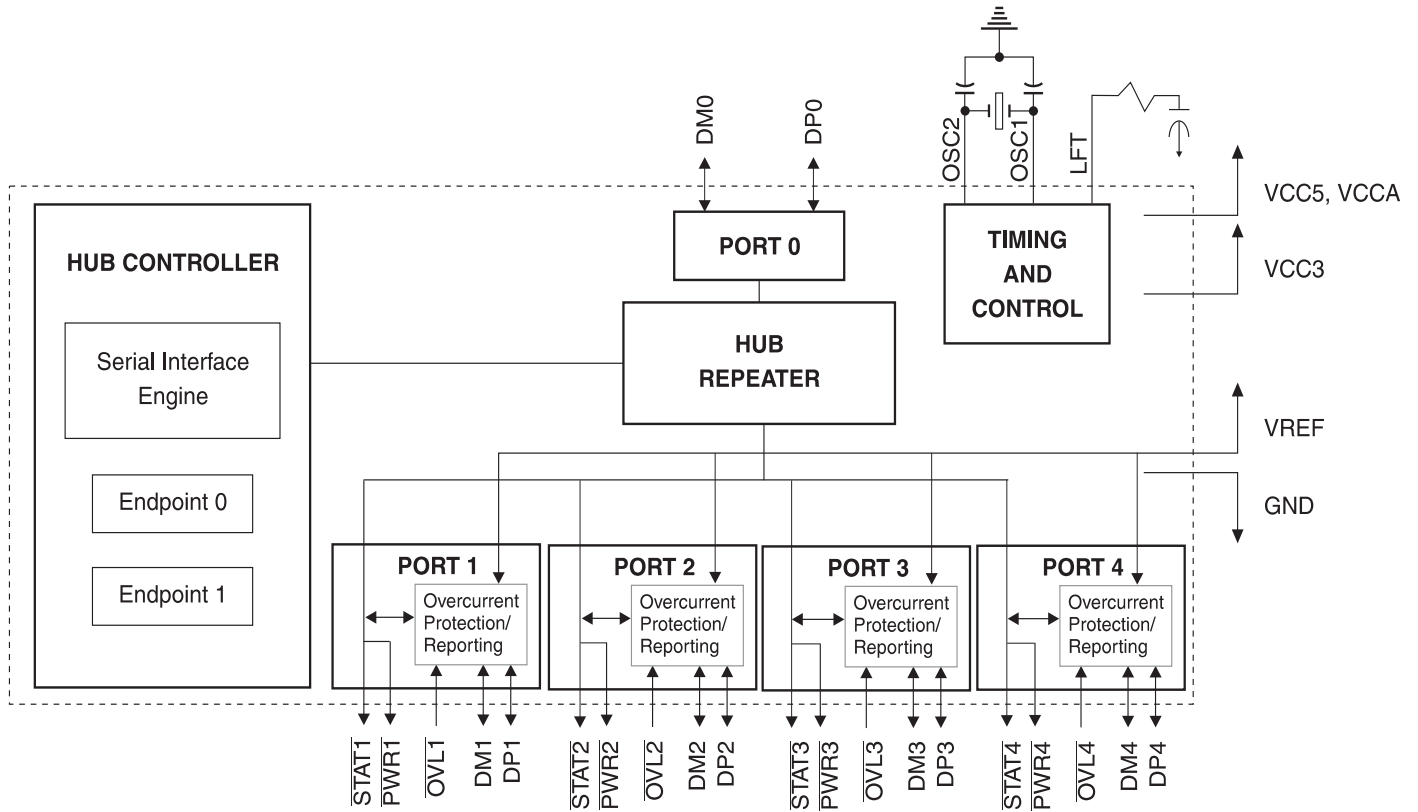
DM0
DP0
OSC2
OSC1
LFT
VCC5, VCCA
VCC3
HUB CONTROLLER
Serial Interface Engine
Endpoint 0
Endpoint 1
PORT 0
HUB REPEATER
TIMING AND CONTROL
VREF
GND
PORT 1
Overcurrent Protection/ Reporting
PORT 2
Overcurrent Protection/ Reporting
PORT 3
Overcurrent Protection/ Reporting
PORT 4
Overcurrent Protection/ Reporting
$\overline{STAT1}$ $\overline{PWR1}$ $\overline{OVL1}$ DM1 DP1
$\overline{STAT2}$ $\overline{PWR2}$ $\overline{OVL2}$ DM2 DP2
$\overline{STAT3}$ $\overline{PWR3}$ $\overline{OVL3}$ DM3 DP3
$\overline{STAT4}$ $\overline{PWR4}$ $\overline{OVL4}$ DM4 DP4